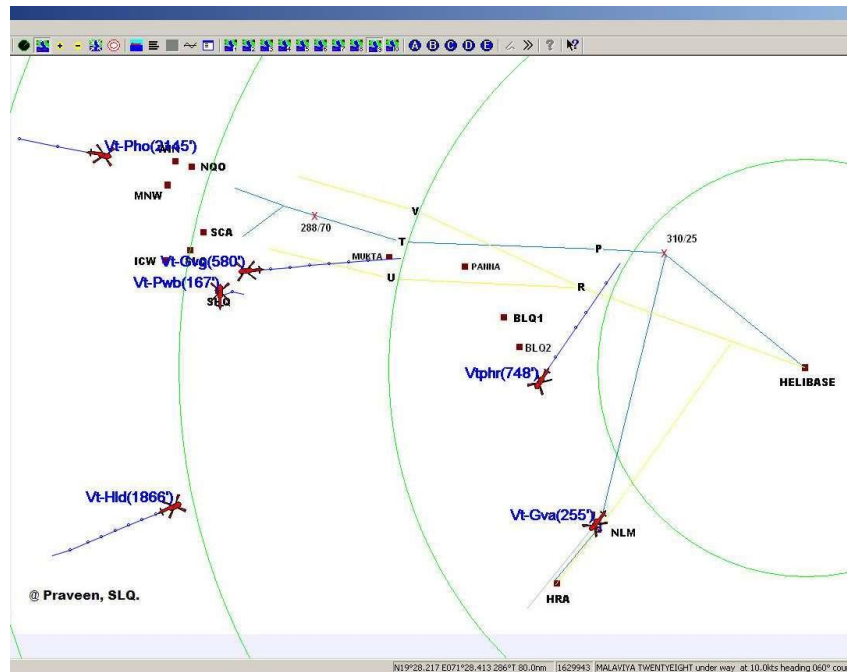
A B C D E

Vt-Pho(2145') AMN
NQO
MNW
SCA
288/70
V
T
P
310/25
ICW Vt-Gvg(580')
MUKTA
PANNA
U
R
Vt-Pwb(167')
SLQ
BLQ1
BLQ2
Vtphr(748')
HELIBASE
Vt-Hld(1866')
Vt-Gva(255')
NLM
HRA
@ Praveen, SLQ.

N19°28.217 E071°28.413 286°T 80.0nm | 1629943 | MALAVIYA TWENTYEIGHT under way at 10.0kts heading 060° cou